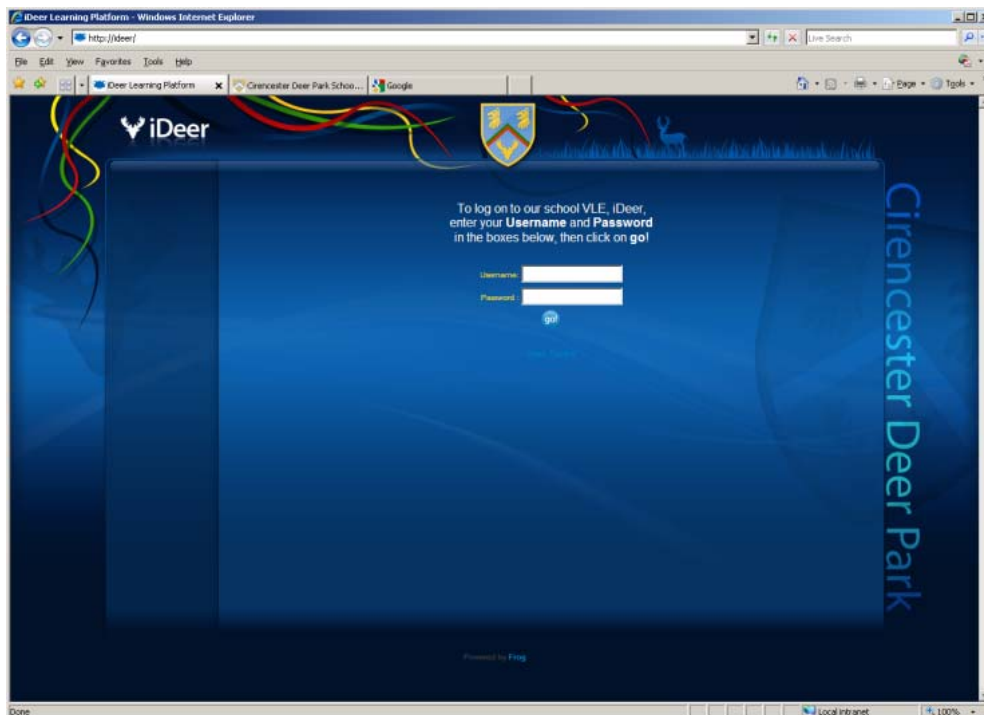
iDeer Learning Platform - Windows Internet Explorer

http://ideer/

Live Search

File Edit View Favorites Tools Help

iDeer Learning Platform

Cirencester Deer Park Schoo...

Google

Page Tools

iDeer

To log on to our school VLE, iDeer, enter your **Username** and **Password** in the boxes below, then click on **go**!

Username:

Password:

go!

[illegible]

Cirencester Deer Park

Powered by Frog

Done

Local intranet

100%